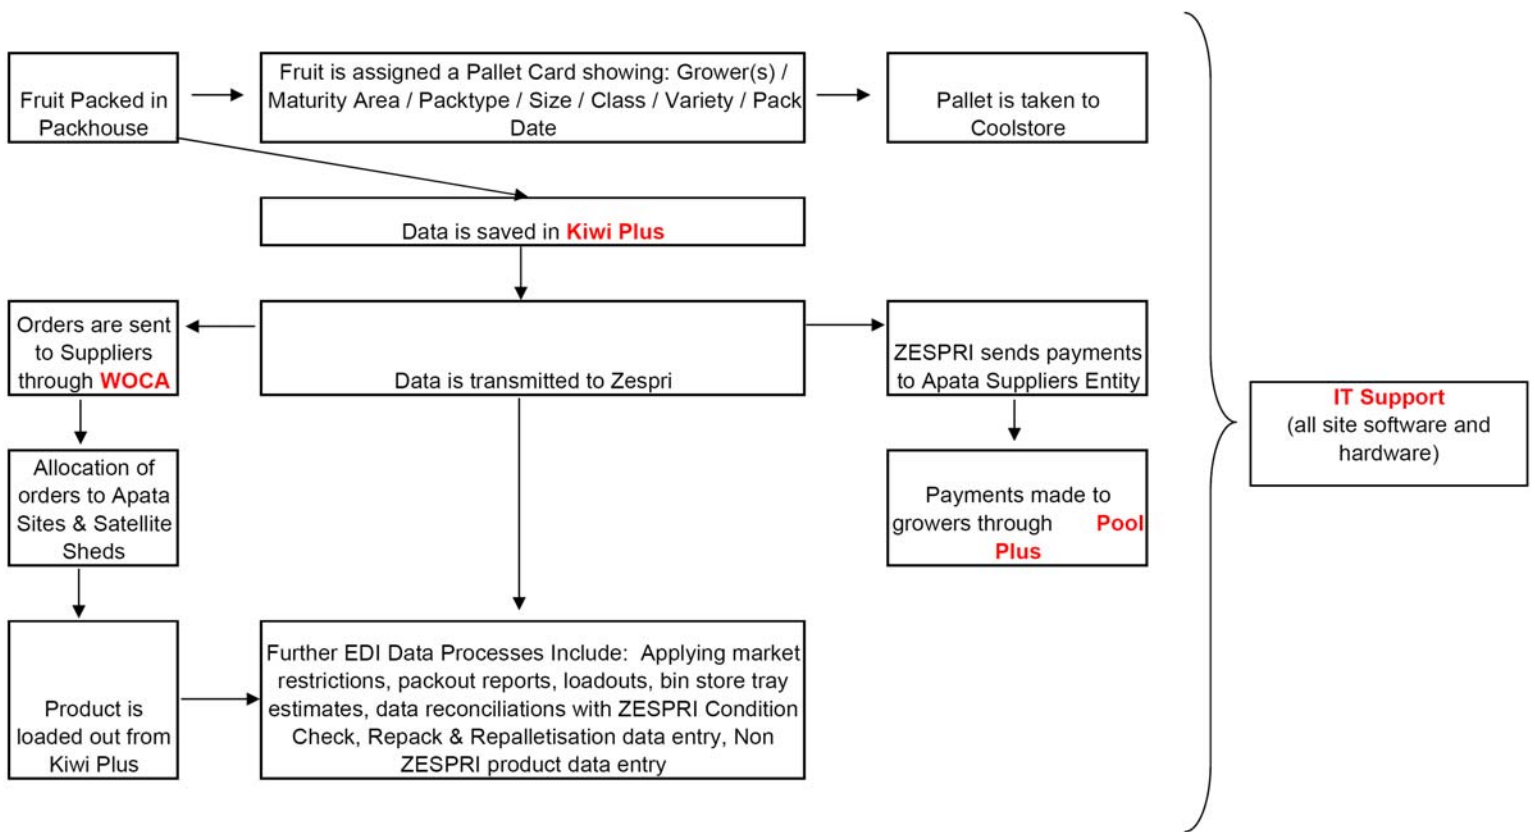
Fruit Packed in Packhouse

Fruit is assigned a Pallet Card showing: Grower(s) / Maturity Area / Packtype / Size / Class / Variety / Pack Date

Pallet is taken to Coolstore

Data is saved in Kiwi Plus

Orders are sent to Suppliers through WOCA

Data is transmitted to Zespri

ZESPRI sends payments to Apata Suppliers Entity

Allocation of orders to Apata Sites & Satellite Sheds

Payments made to growers through Pool Plus

Product is loaded out from Kiwi Plus

Further EDI Data Processes Include: Applying market restrictions, packout reports, loadouts, bin store tray estimates, data reconciliations with ZESPRI Condition Check, Repack & Repalletisation data entry, Non ZESPRI product data entry

IT Support
(all site software and hardware)